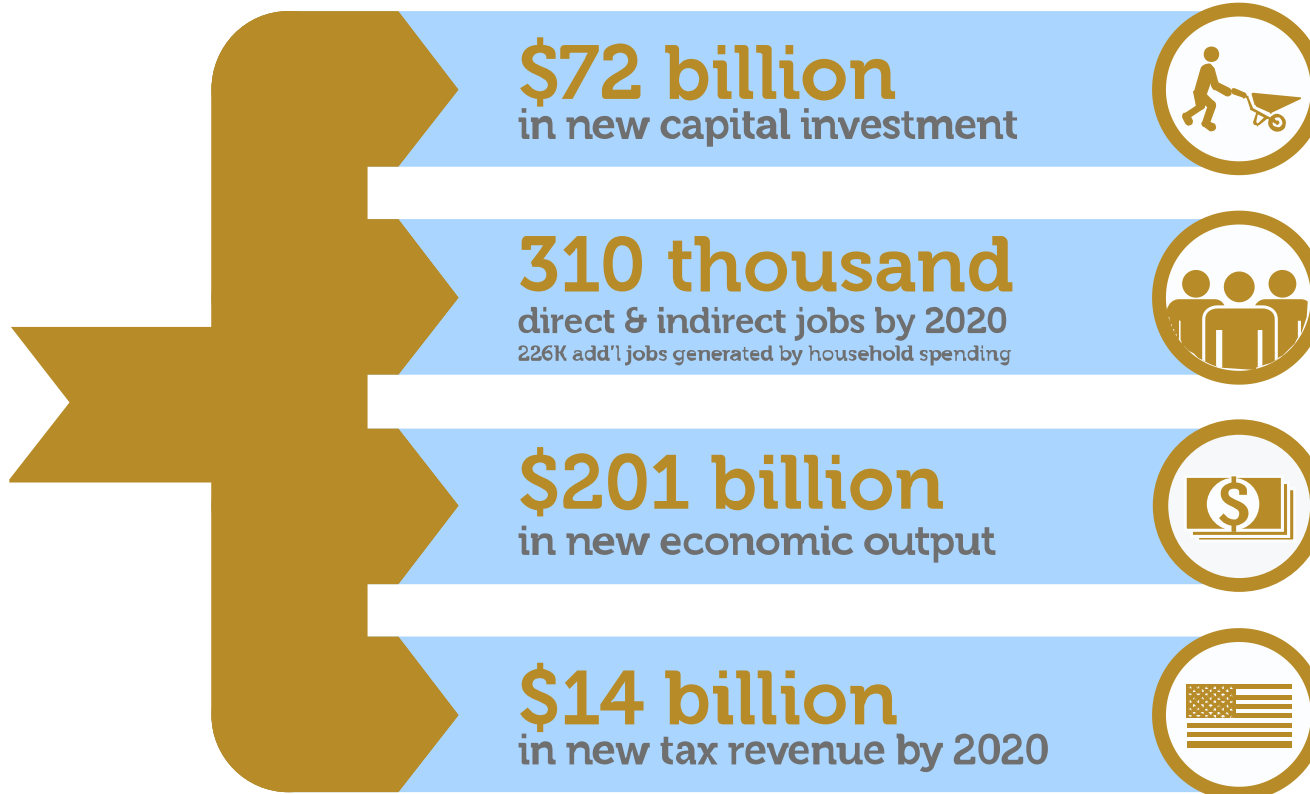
$72 billion
in new capital investment

310 thousand
direct & indirect jobs by 2020
226K add'l jobs generated by household spending

$201 billion
in new economic output

$14 billion
in new tax revenue by 2020